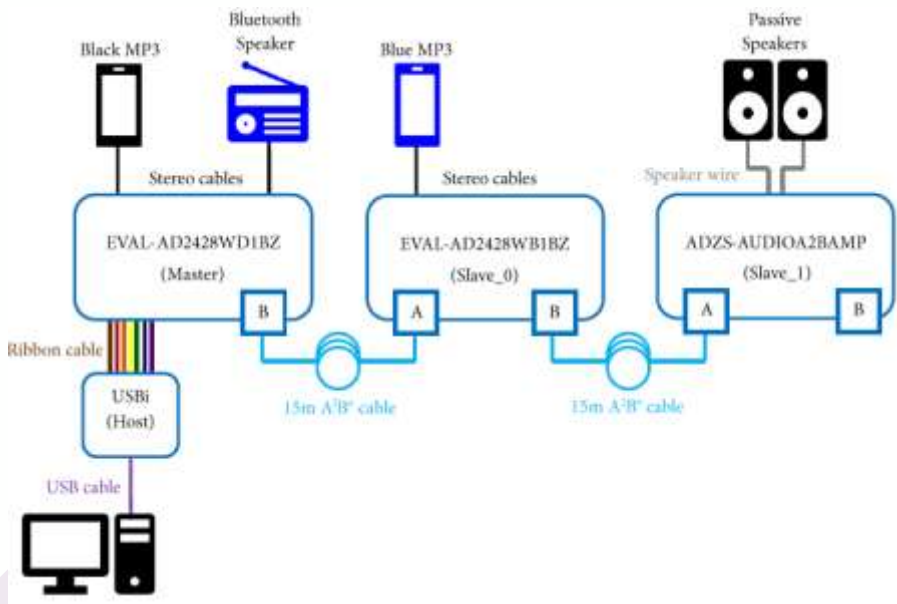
Black MP3

Bluetooth Speaker

Blue MP3

Passive Speakers

Stereo cables

Stereo cables

Speaker wire

EVAL-AD2428WD1BZ (Master)

EVAL-AD2428WB1BZ (Slave_0)

ADZS-AUDIOA2BAMP (Slave_1)

B

A

B

A

B

Ribbon cable

USBi (Host)

15m $A^2B^®$ cable

15m $A^2B^®$ cable

USB cable